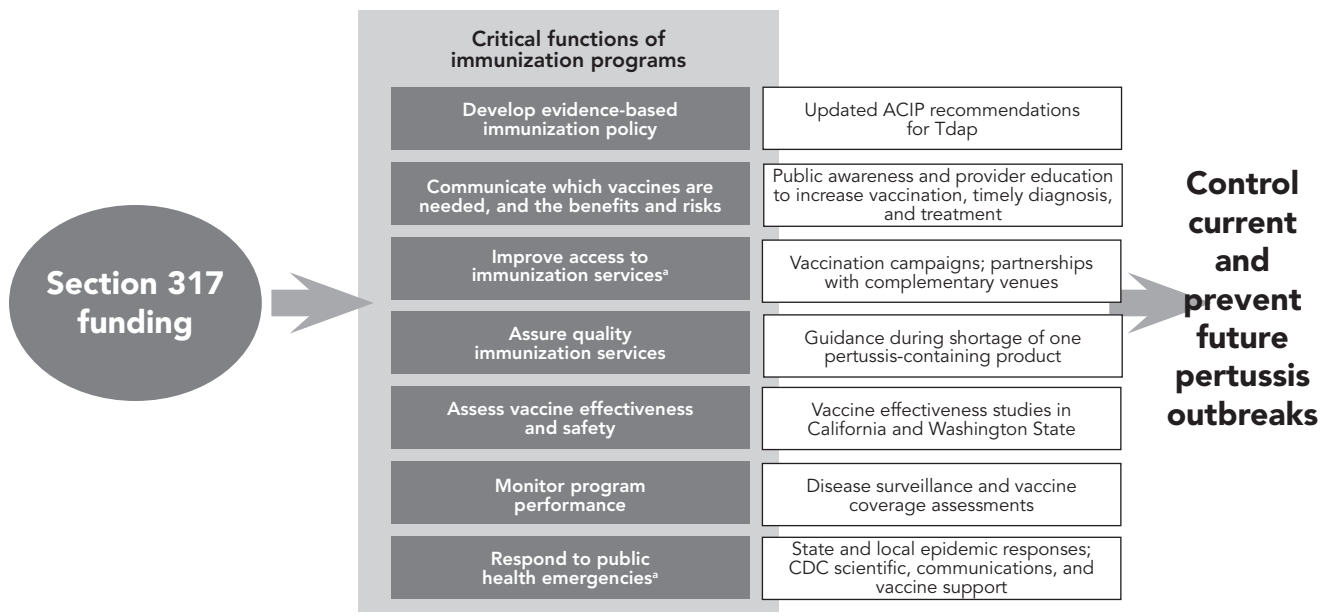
Section 317 funding

Critical functions of immunization programs

Develop evidence-based immunization policy

Updated ACIP recommendations for Tdap

Communicate which vaccines are needed, and the benefits and risks

Public awareness and provider education to increase vaccination, timely diagnosis, and treatment

Improve access to immunization services$^{a}$

Vaccination campaigns; partnerships with complementary venues

Assure quality immunization services

Guidance during shortage of one pertussis-containing product

Assess vaccine effectiveness and safety

Vaccine effectiveness studies in California and Washington State

Monitor program performance

Disease surveillance and vaccine coverage assessments

Respond to public health emergencies$^{a}$

State and local epidemic responses; CDC scientific, communications, and vaccine support

Control current and prevent future pertussis outbreaks